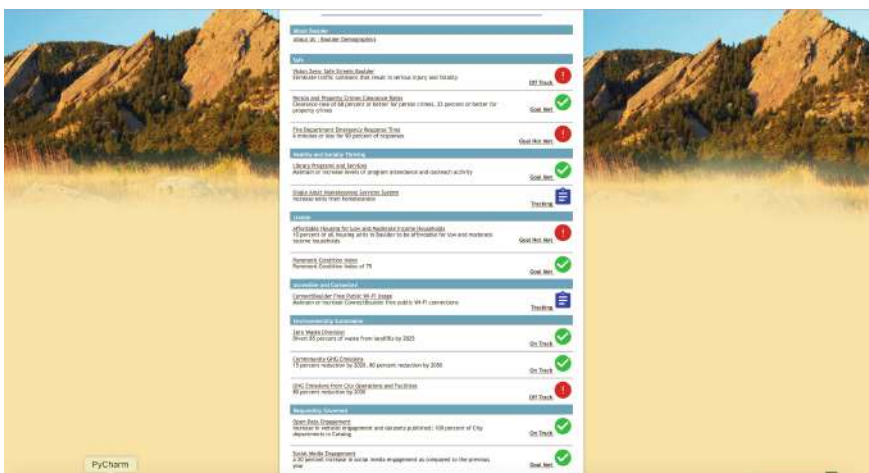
About Boulder
About Us - Boulder Demographics

Safe
Vision Zero: Safe Streets Boulder
Eliminate traffic collisions that result in serious injury and fatality
Off Track

Persons and Property Crimes Clearance Rates
Clearance rate of 68 percent or better for person crimes, 23 percent or better for property crimes
Goal Met

Fire Department Emergency Response Time
6 minutes or less for 90 percent of responses
Goal Not Met

Healthy and Socially Thriving
Library Programs and Services
Maintain or increase levels of program attendance and outreach activity
Goal Met

Single Adult Homelessness Services System
Increase exits from homelessness
Tracking

Livable
Affordable Housing for Low and Moderate Income Households
15 percent of all housing units in Boulder to be affordable for low and moderate income households
Goal Not Met

Pavement Condition Index
Pavement Condition Index of 75
Goal Met

Accessible and Connected
ConnectBoulder Free Public Wi-Fi Usage
Maintain or increase ConnectBoulder free public Wi-Fi connections
Tracking

Environmentally Sustainable
Zero Waste Diversion
Divert 85 percent of waste from landfills by 2025
On Track

Community GHG Emissions
15 percent reduction by 2020, 80 percent reduction by 2050
On Track

GHG Emissions from City Operations and Facilities
80 percent reduction by 2030
Off Track

Responsibly Governed
Open Data Engagement
Increase in website engagement and datasets published; 100 percent of City departments in Catalog
On Track

Social Media Engagement
A 30 percent increase in social media engagement as compared to the previous year
Goal Met

PyCharm